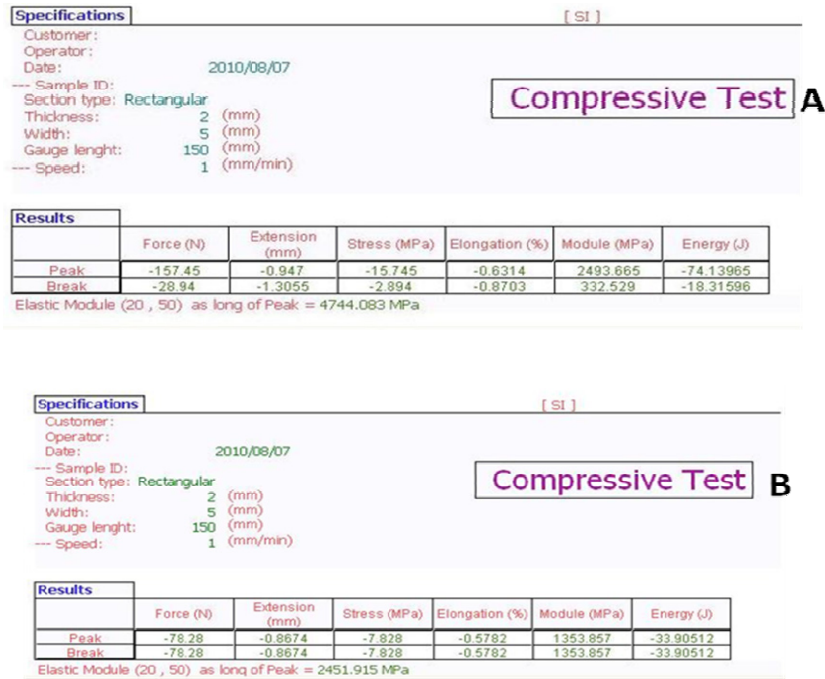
Specifications

[ SI ]

Customer:
Operator:
Date: 2010/08/07
--- Sample ID:
Section type: Rectangular
Thickness: 2 (mm)
Width: 5 (mm)
Gauge lenght: 150 (mm)
--- Speed: 1 (mm/min)

Compressive Test

A

Results

| | Force (N) | Extension (mm) | Stress (MPa) | Elongation (%) | Module (MPa) | Energy (J) |
|---|---|---|---|---|---|---|
| Peak | -157.45 | -0.947 | -15.745 | -0.6314 | 2493.665 | -74.13965 |
| Break | -28.94 | -1.3055 | -2.894 | -0.8703 | 332.529 | -18.31596 |

Elastic Module (20 , 50) as long of Peak = 4744.083 MPa

Specifications

[ SI ]

Customer:
Operator:
Date: 2010/08/07
--- Sample ID:
Section type: Rectangular
Thickness: 2 (mm)
Width: 5 (mm)
Gauge lenght: 150 (mm)
--- Speed: 1 (mm/min)

Compressive Test

B

Results

| | Force (N) | Extension (mm) | Stress (MPa) | Elongation (%) | Module (MPa) | Energy (J) |
|---|---|---|---|---|---|---|
| Peak | -78.28 | -0.8674 | -7.828 | -0.5782 | 1353.857 | -33.90512 |
| Break | -78.28 | -0.8674 | -7.828 | -0.5782 | 1353.857 | -33.90512 |

Elastic Module (20 , 50) as long of Peak = 2451.915 MPa